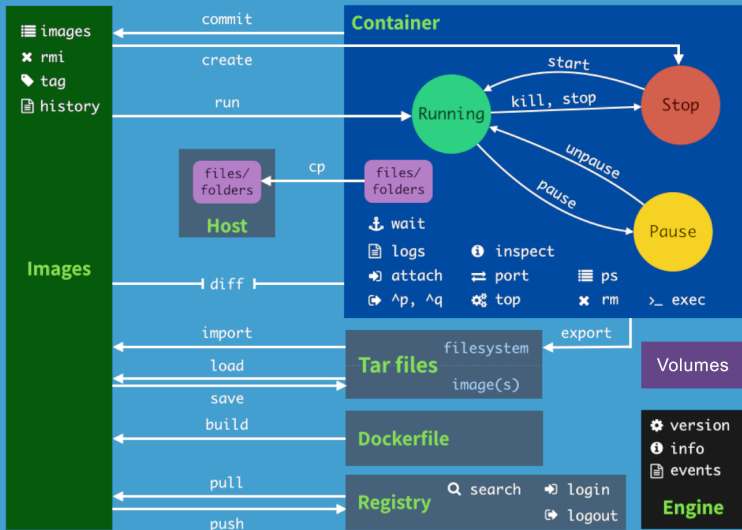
images
rmi
tag
history

Images

commit
create
run
cp
diff
import
load
save
build
pull
push

Container
start
kill, stop
Running
Stop
unpause
pause
Pause
files/
folders
files/
folders
Host
wait
logs
inspect
attach
port
ps
^p, ^q
top
rm
exec

export
Tar files
filesystem
image(s)
Volumes

Dockerfile

Registry
search
login
logout

version
info
events
Engine